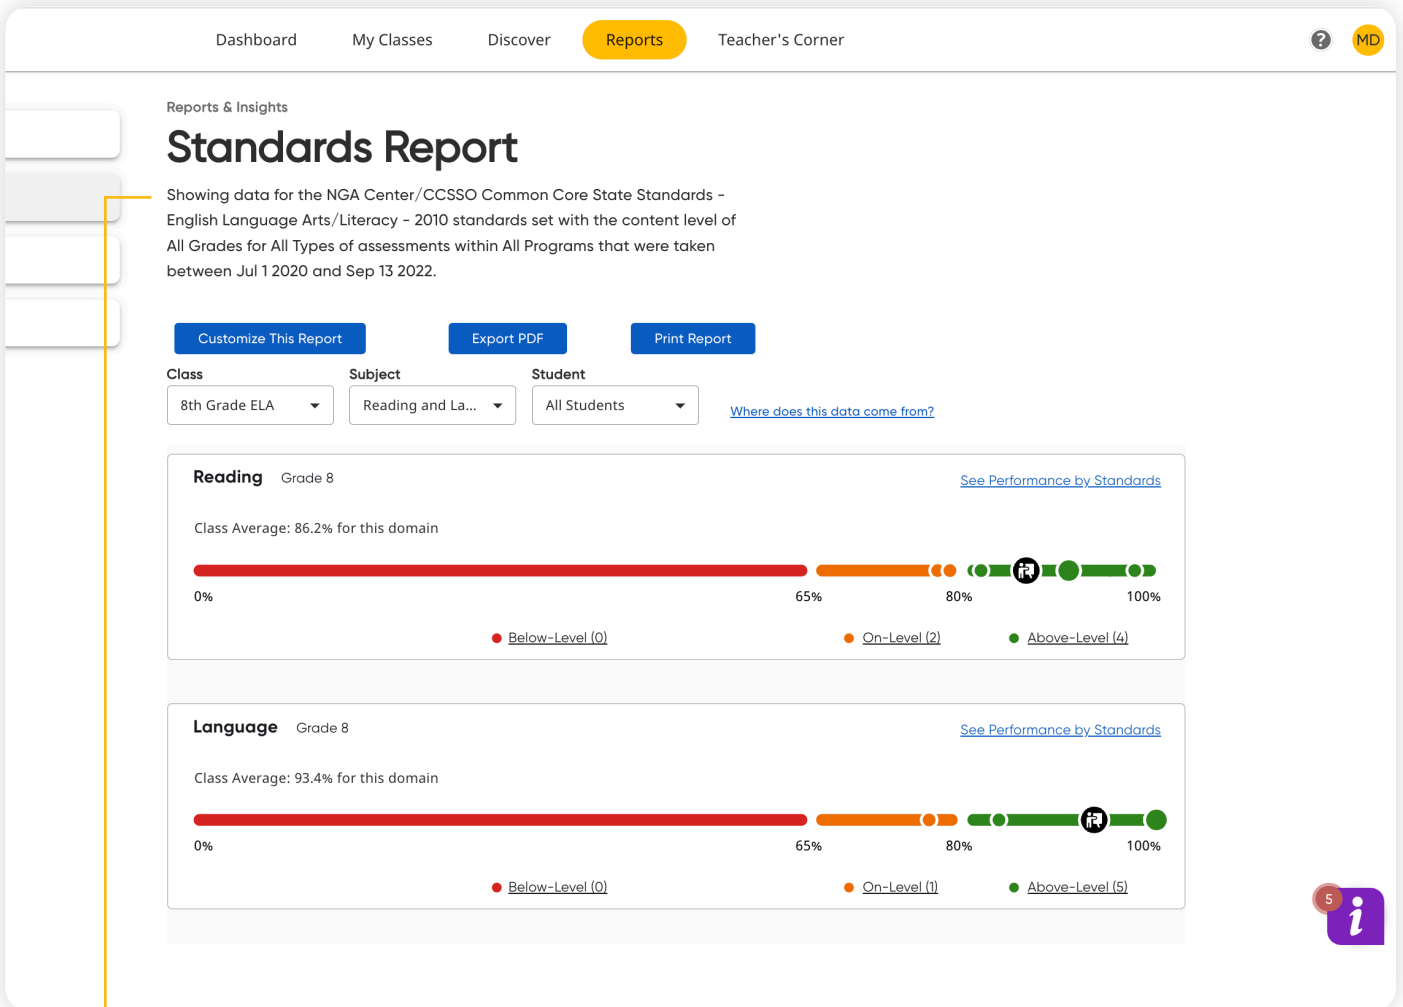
Dashboard My Classes Discover Reports Teacher's Corner

?

MD

Reports & Insights

Standards Report

Showing data for the NGA Center/CCSSO Common Core State Standards - English Language Arts/Literacy - 2010 standards set with the content level of All Grades for All Types of assessments within All Programs that were taken between Jul 1 2020 and Sep 13 2022.

Customize This Report

Export PDF

Print Report

Class
8th Grade ELA

Subject
Reading and La...

Student
All Students

Where does this data come from?

Reading Grade 8

See Performance by Standards

Class Average: 86.2% for this domain

0% 65% 80% 100%

Below-Level (0) On-Level (2) Above-Level (4)

Language Grade 8

See Performance by Standards

Class Average: 93.4% for this domain

0% 65% 80% 100%

Below-Level (0) On-Level (1) Above-Level (5)

5

i